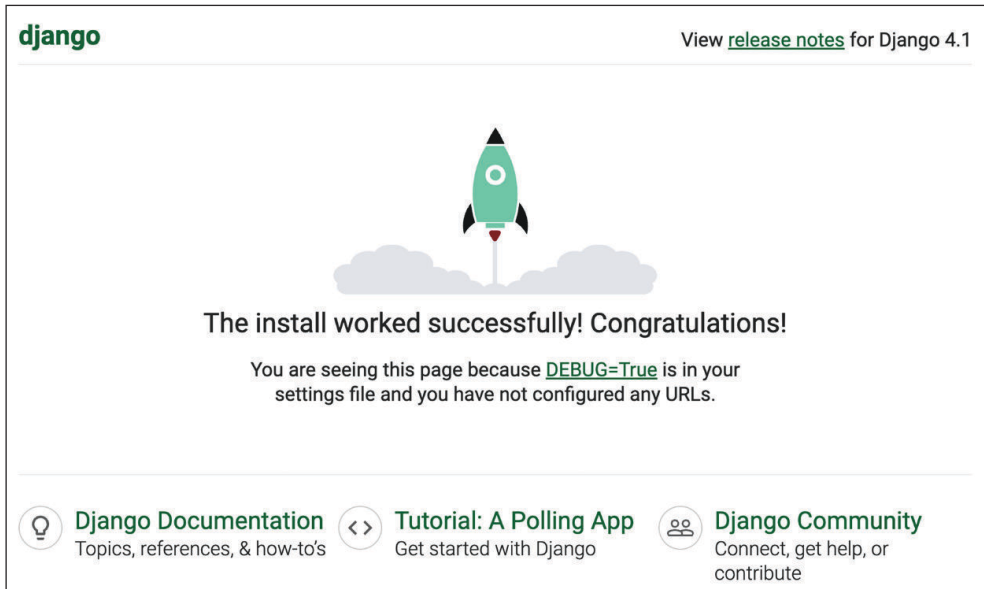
django

View release notes for Django 4.1

The install worked successfully! Congratulations!

You are seeing this page because DEBUG=True is in your settings file and you have not configured any URLs.

Django Documentation
Topics, references, & how-to's

Tutorial: A Polling App
Get started with Django

Django Community
Connect, get help, or contribute